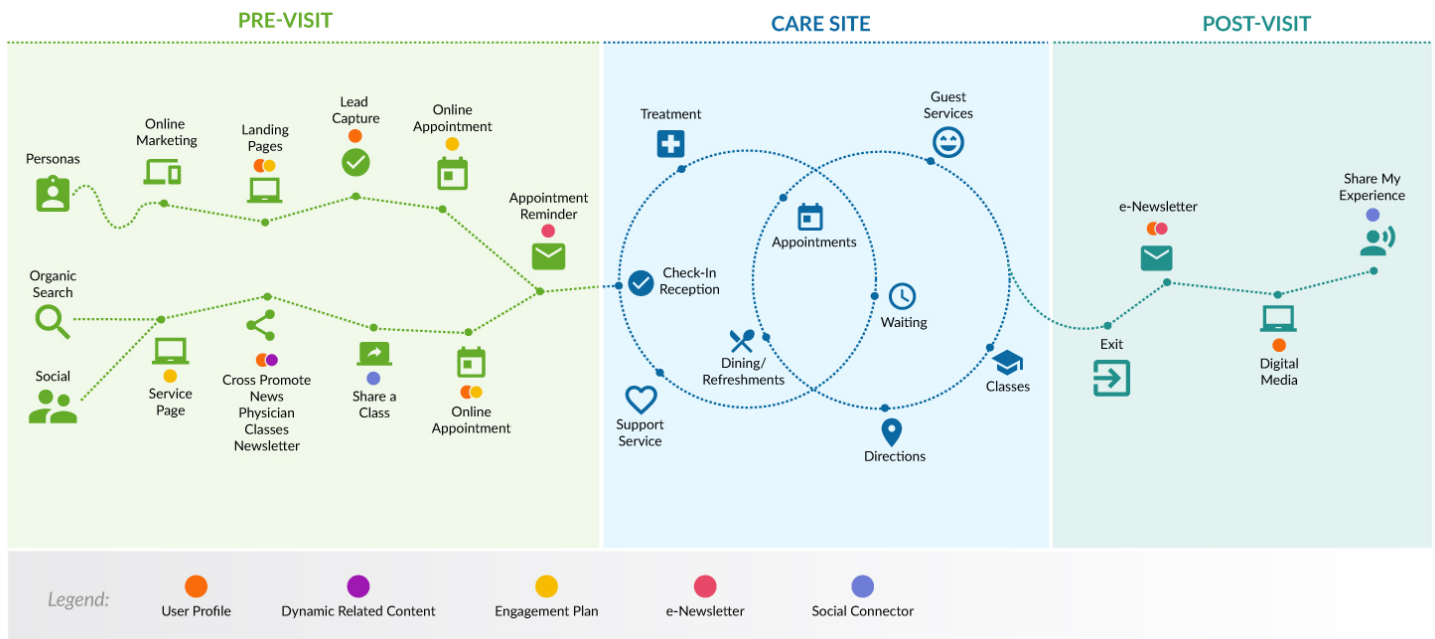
PRE-VISIT

CARE SITE

POST-VISIT

Personas

Online Marketing

Landing Pages

Lead Capture

Online Appointment

Appointment Reminder

Organic Search

Social

Service Page

Cross Promote News Physician Classes Newsletter

Share a Class

Online Appointment

Treatment

Guest Services

Appointments

Check-In Reception

Waiting

Dining/ Refreshments

Support Service

Classes

Directions

e-Newsletter

Share My Experience

Exit

Digital Media

Legend:

User Profile

Dynamic Related Content

Engagement Plan

e-Newsletter

Social Connector